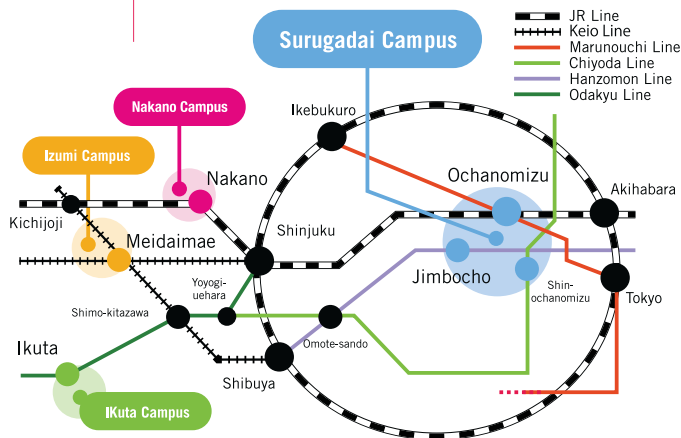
Surugadai Campus

JR Line
Keio Line
Marunouchi Line
Chiyoda Line
Hanzomon Line
Odakyu Line

Nakano Campus

Izumi Campus

Ikebukuro

Nakano

Ochanomizu

Akihabara

Kichijoji

Meidaimae

Shinjuku

Jimbocho

Shin-ochanomizu

Tokyo

Yoyogi-uehara

Shimo-kitazawa

Omote-sando

Ikuta

Shibuya

IKuta Campus